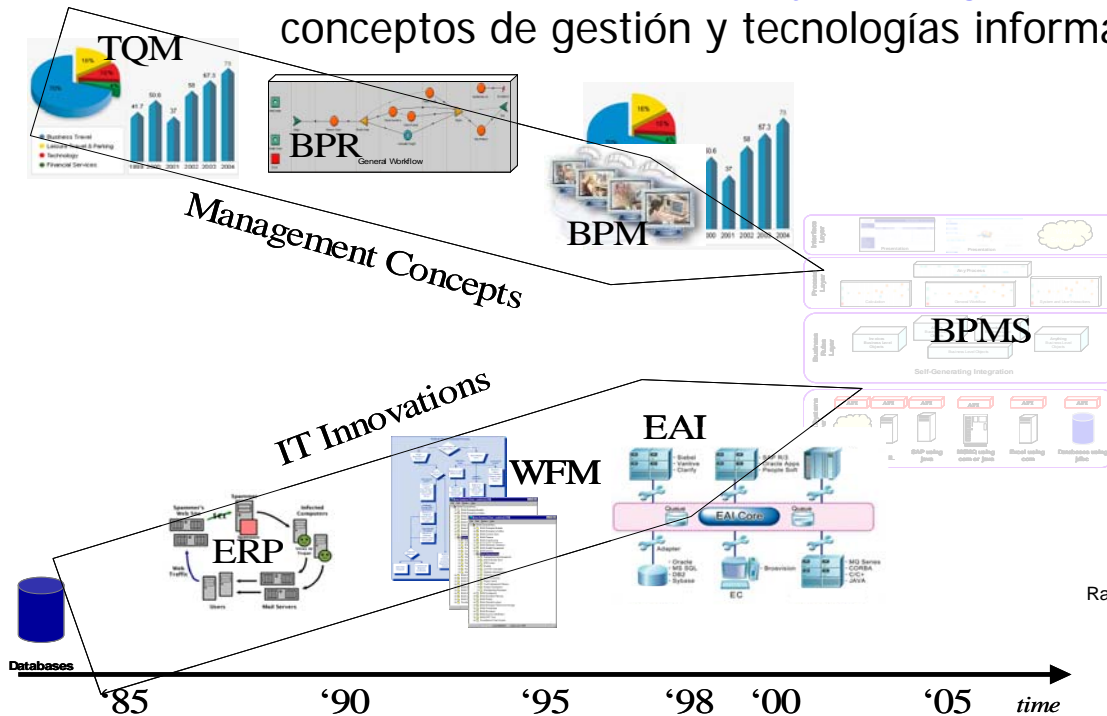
conceptos de gestión y tecnologías informa

TQM

10%

15%

41.7

50.6

37

58

67.3

75

1999 2000 2001 2002 2003 2004

Business Travel
Leisure Travel & Parking
Technology
Financial Services

BPR

General Workflow

BPM

BPMS

Self-Generating Integration

Management Concepts

IT Innovations

EAI

Siebel
Vantive
Clarify

SAP R/3
Oracle Apps
People Soft

Queue

EAI Core

Queue

Adapter

Oracle
MS SQL
DB2
Sybase

Brosvision

EC

MQ Series
CORBA
C/C++
JAVA

WFM

ERP

Sponsor's Web Site

Infected Computers

Web Traffic

Users

Mail Servers

Ra

Databases

'85 '90 '95 '98 '00 '05 time